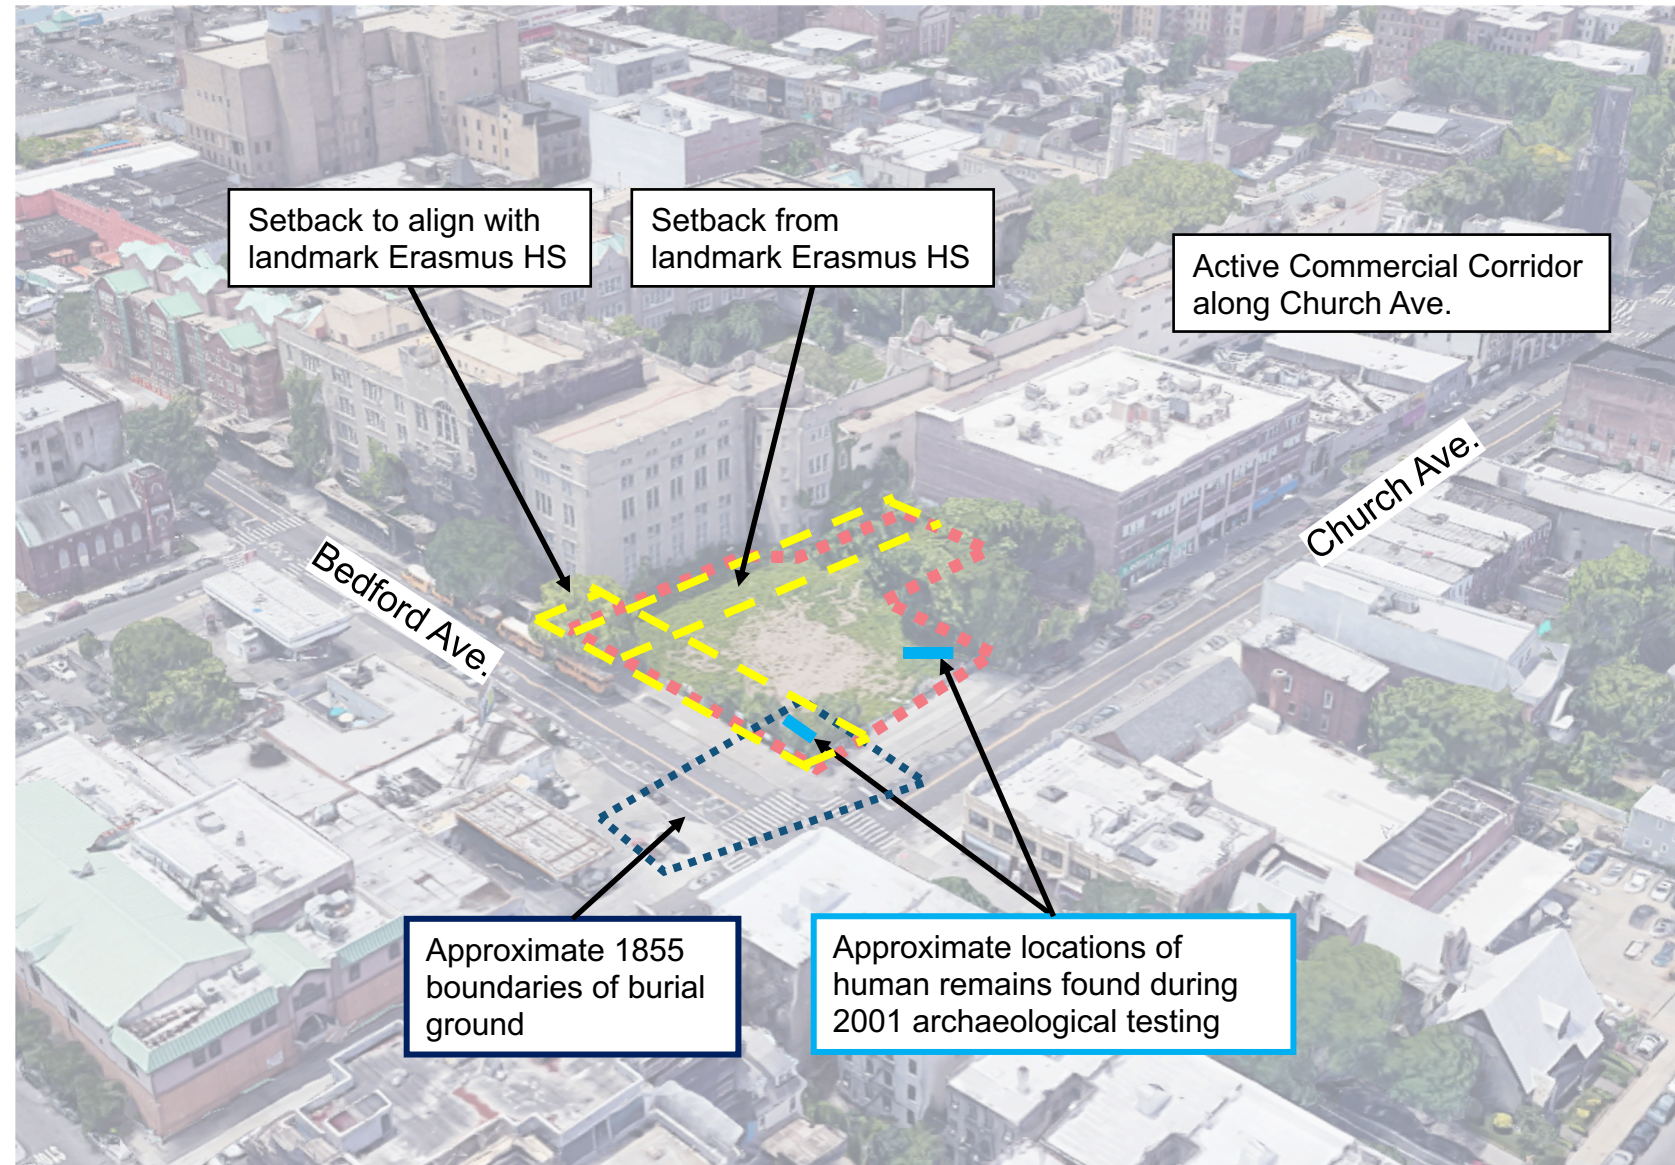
Setback to align with landmark Erasmus HS

Setback from landmark Erasmus HS

Active Commercial Corridor along Church Ave.

Church Ave.

Bedford Ave.

Approximate 1855 boundaries of burial ground

Approximate locations of human remains found during 2001 archaeological testing